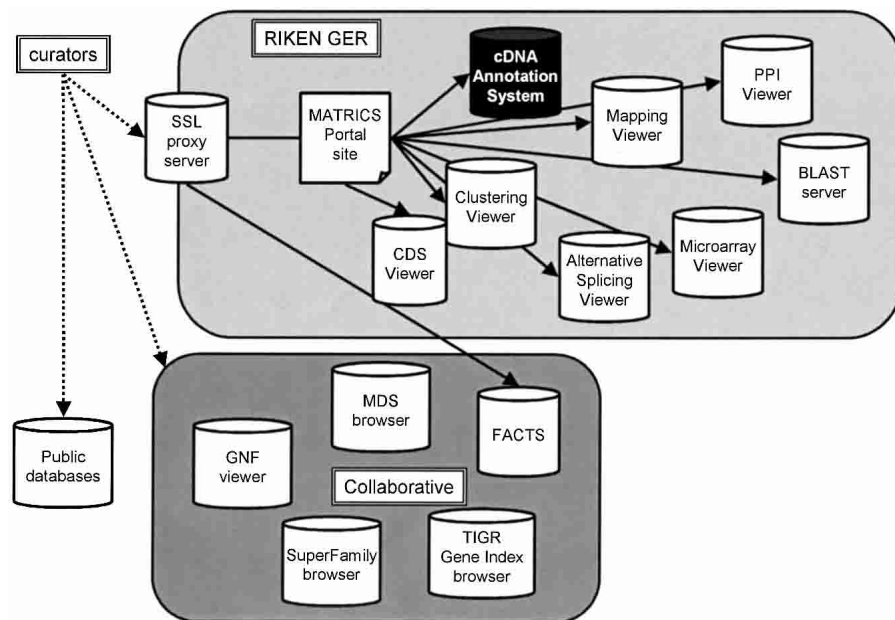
curators

RIKEN GER

SSL proxy server

MATRICS Portal site

cDNA Annotation System

Mapping Viewer

PPI Viewer

BLAST server

Clustering Viewer

CDS Viewer

Alternative Splicing Viewer

Microarray Viewer

Public databases

MDS browser

FACTS

GNF viewer

Collaborative

SuperFamily browser

TIGR Gene Index browser